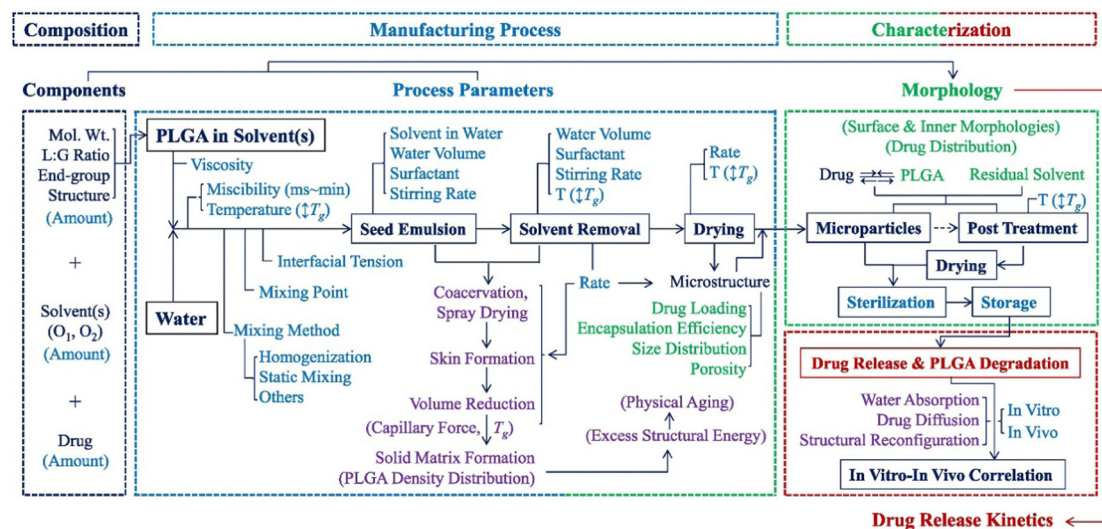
Composition

Manufacturing Process

Characterization

Components

Process Parameters

Morphology

Mol. Wt.
L:G Ratio
End-group
Structure
(Amount)

+

Solvent(s)
($O_1$, $O_2$)
(Amount)

+

Drug
(Amount)

PLGA in Solvent(s)

Viscosity

Miscibility (ms~min)
Temperature ($\updownarrow T_g$)

Interfacial Tension

Mixing Point

Mixing Method

Homogenization
Static Mixing
Others

Water

Solvent in Water
Water Volume
Surfactant
Stirring Rate

Seed Emulsion

Water Volume
Surfactant
Stirring Rate
T ($\updownarrow T_g$)

Solvent Removal

Rate
T ($\updownarrow T_g$)

Drying

Coacervation,
Spray Drying

Skin Formation

Volume Reduction

(Capillary Force, $T_g$)

Solid Matrix Formation
(PLGA Density Distribution)

Rate

Microstructure

Drug Loading
Encapsulation Efficiency
Size Distribution
Porosity

(Physical Aging)

(Excess Structural Energy)

(Surface & Inner Morphologies)
(Drug Distribution)

Drug PLGA Residual Solvent

T ($\updownarrow T_g$)

Microparticles

Post Treatment

Drying

Sterilization

Storage

Drug Release & PLGA Degradation

Water Absorption
Drug Diffusion
Structural Reconfiguration

In Vitro
In Vivo

In Vitro-In Vivo Correlation

Drug Release Kinetics